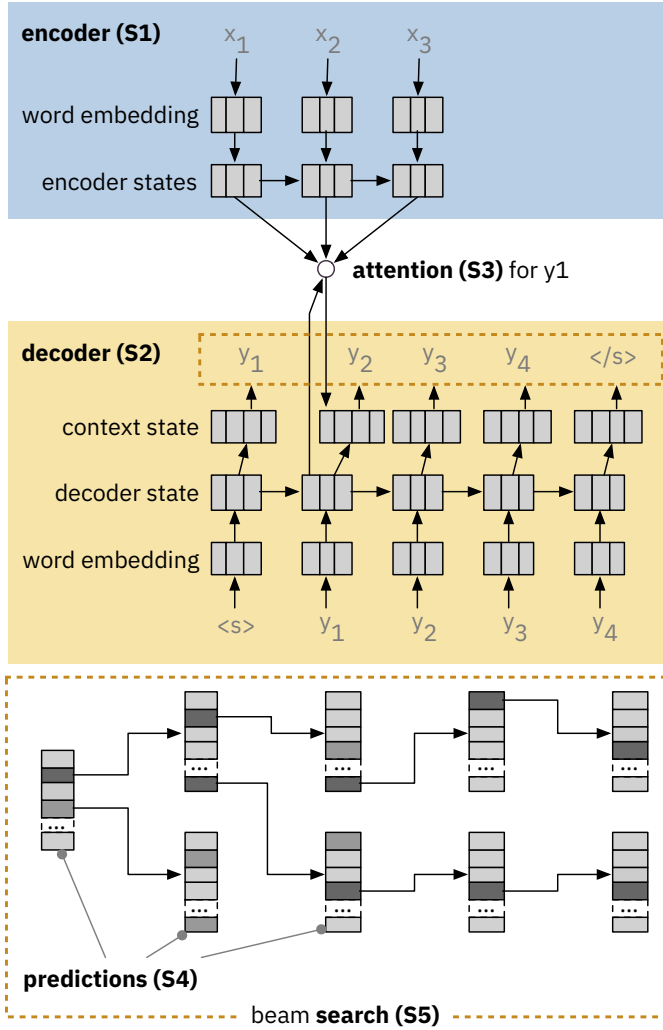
encoder (S1)

$x_1$ $x_2$ $x_3$

word embedding

encoder states

attention (S3) for y1

decoder (S2)

$y_1$ $y_2$ $y_3$ $y_4$ </s>

context state

decoder state

word embedding

<s> $y_1$ $y_2$ $y_3$ $y_4$

...

predictions (S4)

beam search (S5)